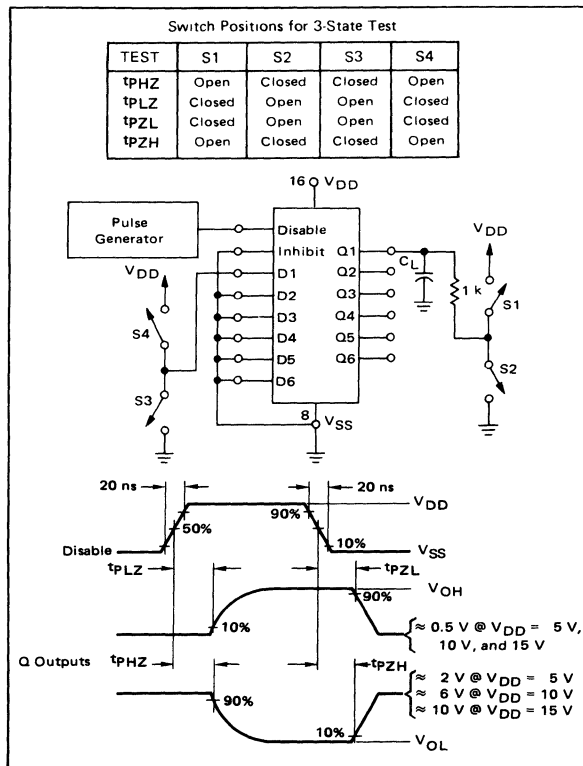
Switch Positions for 3-State Test

| TEST | S1 | S2 | S3 | S4 |
|---|---|---|---|---|
| $t_{PHZ}$ | Open | Closed | Closed | Open |
| $t_{PLZ}$ | Closed | Open | Open | Closed |
| $t_{PZL}$ | Closed | Open | Open | Closed |
| $t_{PZH}$ | Open | Closed | Closed | Open |

16 $V_{DD}$

Pulse Generator

Disable
Inhibit
D1
D2
D3
D4
D5
D6

Q1
Q2
Q3
Q4
Q5
Q6

8 $V_{SS}$

$V_{DD}$
S4
S3

$C_L$
1 k
$V_{DD}$
S1
S2

20 ns
20 ns
$V_{DD}$
50%
90%
10%
Disable
$V_{SS}$
$t_{PLZ}$
$t_{PZL}$
$V_{OH}$
90%
10%
≈ 0.5 V @ $V_{DD}$ = 5 V, 10 V, and 15 V
Q Outputs
$t_{PHZ}$
$t_{PZH}$
≈ 2 V @ $V_{DD}$ = 5 V
≈ 6 V @ $V_{DD}$ = 10 V
≈ 10 V @ $V_{DD}$ = 15 V
90%
10%
$V_{OL}$